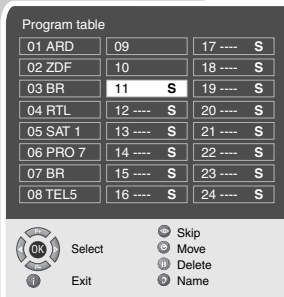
Program table

| | | |
|---|---|---|
| 01 ARD | 09 | 17 ---- S |
| 02 ZDF | 10 | 18 ---- S |
| 03 BR | 11 S | 19 ---- S |
| 04 RTL | 12 ---- S | 20 ---- S |
| 05 SAT 1 | 13 ---- S | 21 ---- S |
| 06 PRO 7 | 14 ---- S | 22 ---- S |
| 07 BR | 15 ---- S | 23 ---- S |
| 08 TEL5 | 16 ---- S | 24 ---- S |

OK Select
Exit
Skip
Move
Delete
Name